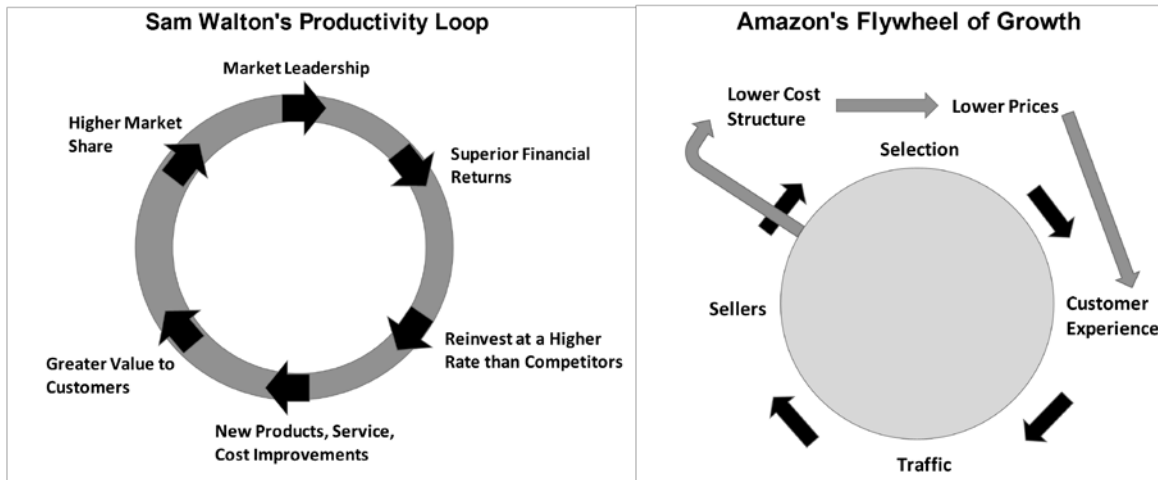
Sam Walton's Productivity Loop

Market Leadership

Superior Financial Returns

Reinvest at a Higher Rate than Competitors

New Products, Service, Cost Improvements

Greater Value to Customers

Higher Market Share

Amazon's Flywheel of Growth

Lower Cost Structure

Lower Prices

Selection

Customer Experience

Traffic

Sellers